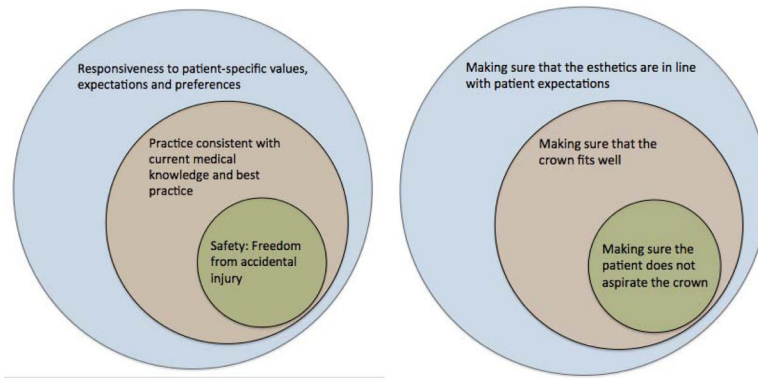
Responsiveness to patient-specific values, expectations and preferences

Practice consistent with current medical knowledge and best practice

Safety: Freedom from accidental injury

Making sure that the esthetics are in line with patient expectations

Making sure that the crown fits well

Making sure the patient does not aspirate the crown